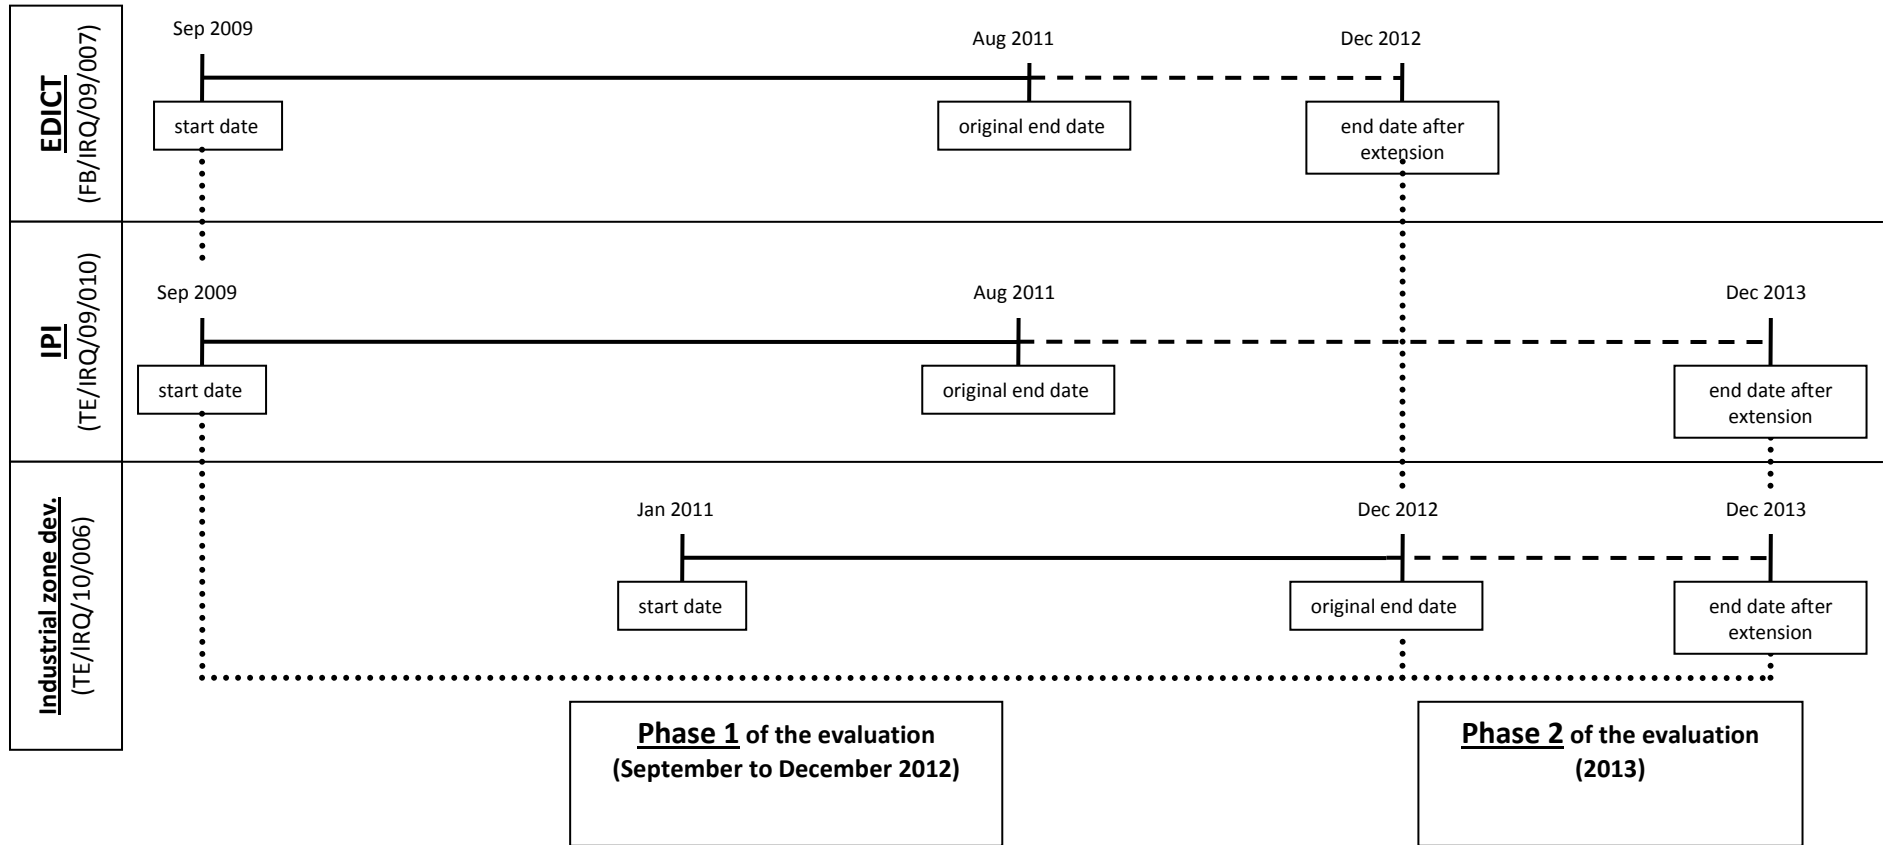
EDICT
(FB/IRQ/09/007)

Sep 2009
Aug 2011
Dec 2012
start date
original end date
end date after extension

IPI
(TE/IRQ/09/010)

Sep 2009
Aug 2011
Dec 2013
start date
original end date
end date after extension

Industrial zone dev.
(TE/IRQ/10/006)

Jan 2011
Dec 2012
Dec 2013
start date
original end date
end date after extension

Phase 1 of the evaluation
(September to December 2012)

Phase 2 of the evaluation
(2013)